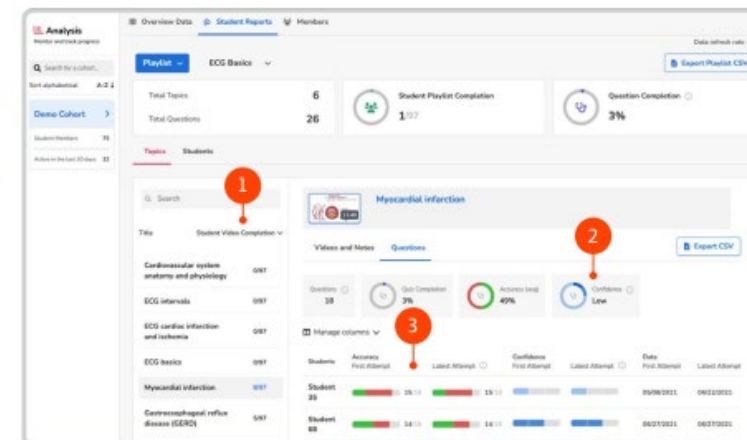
Analysis
Monitor and track progress

Overview Data  Student Reports  Members

Data refresh rate

Q Search for a cohort...
Sort alphabetical  A-Z

Demo Cohort >
Student Members 74
Active in the last 30 days 33

Playlist  ECG Basics

Export Playlist CSV

Total Topics 6
Total Questions 26

Student Playlist Completion
1/97

Question Completion
3%

Topics  Students

Search

Title  Student Video Completion

Cardiovascular system anatomy and physiology 0/97
ECG intervals 0/97
ECG cardiac infarction and ischemia 0/97
ECG basics 0/97
Myocardial infarction 1/97
Gastroesophageal reflux disease (GERD) 5/97

1
2
3

Myocardial infarction

Videos and Notes  Questions

Export CSV

Questions 19
Quiz Completion 3%
Accuracy (avg) 49%
Confidence Low

Manage columns

| Students | Accuracy First Attempt | Latest Attempt | Confidence First Attempt | Latest Attempt | Date First Attempt | Latest Attempt |
|---|---|---|---|---|---|---|
| Student 35 | 15/ | 15/ | | | 09/08/2021 | 09/22/2021 |
| Student 68 | 14/ | 14/ | | | 06/27/2021 | 06/27/2021 |